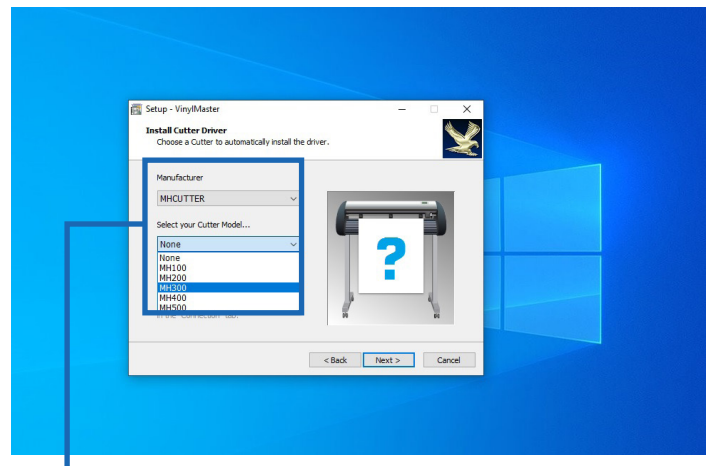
Setup - VinylMaster

Install Cutter Driver
Choose a Cutter to automatically install the driver.

Manufacturer
MHCUTTER

Select your Cutter Model...
None
None
MH100
MH200
MH300
MH400
MH500

?

< Back
Next >
Cancel